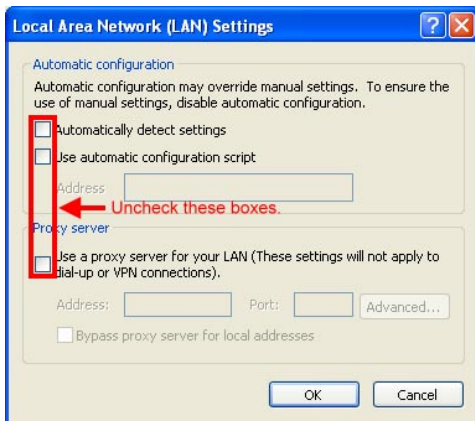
Local Area Network (LAN) Settings

Automatic configuration

Automatic configuration may override manual settings. To ensure the use of manual settings, disable automatic configuration.

Automatically detect settings

Use automatic configuration script

Address

Uncheck these boxes.

Proxy server

Use a proxy server for your LAN (These settings will not apply to dial-up or VPN connections).

Address: Port: Advanced...

Bypass proxy server for local addresses

OK Cancel